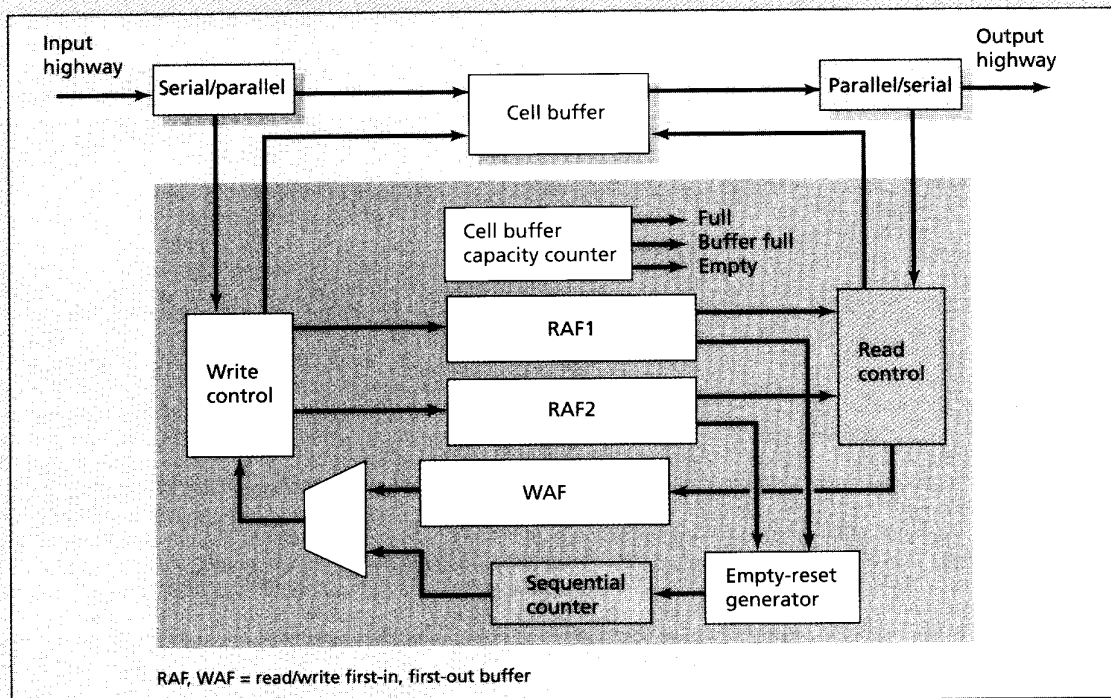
Input highway

Serial/parallel

Cell buffer

Parallel/serial

Output highway

Cell buffer capacity counter

Full

Buffer full

Empty

Write control

RAF1

RAF2

Read control

WAF

Sequential counter

Empty-reset generator

RAF, WAF = read/write first-in, first-out buffer